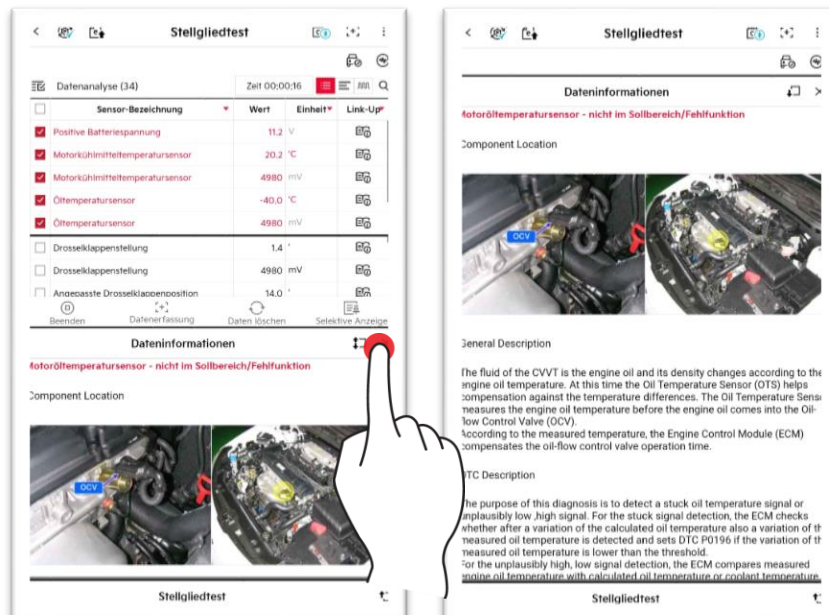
Stellgliedtest

Datenanalyse (34)

Zeit 00:00:16

| | Sensor-Bezeichnung | Wert | Einheit | Link-Up |
|---|---|---|---|---|
| ☑ | Positive Batteriespannung | 11.2 | V | |
| ☑ | Motorkühlmitteltemperatursensor | 20.2 | °C | |
| ☑ | Motorkühlmitteltemperatursensor | 4980 | mV | |
| ☑ | Öltemperatursensor | -40.0 | °C | |
| ☑ | Öltemperatursensor | 4980 | mV | |
| ☐ | Drosselklappenstellung | 1.4 | ° | |
| ☐ | Drosselklappenstellung | 4980 | mV | |
| ☐ | Angepasste Drosselklappenposition | 14.0 | ° | |

Beenden
Datenerfassung
Daten löschen
Selektive Anzeige

Dateninformationen

Motoröltemperatursensor - nicht im Sollbereich/Fehlfunktion

Component Location

OCV

Stellgliedtest

Stellgliedtest

Dateninformationen

Motoröltemperatursensor - nicht im Sollbereich/Fehlfunktion

Component Location

OCV

General Description

The fluid of the CVVT is the engine oil and its density changes according to the engine oil temperature. At this time the Oil Temperature Sensor (OTS) helps compensation against the temperature differences. The Oil Temperature Sens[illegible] measures the engine oil temperature before the engine oil comes into the Oil-flow Control Valve (OCV).
According to the measured temperature, the Engine Control Module (ECM) compensates the oil-flow control valve operation time.

DTC Description

The purpose of this diagnosis is to detect a stuck oil temperature signal or unplausibly low ,high signal. For the stuck signal detection, the ECM checks whether after a variation of the calculated oil temperature also a variation of th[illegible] measured oil temperature is detected and sets DTC P0196 if the variation of th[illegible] measured oil temperature is lower than the threshold.
For the unplausibly high, low signal detection, the ECM compares measured engine oil temperature with calculated oil temperature or coolant temperature

Stellgliedtest